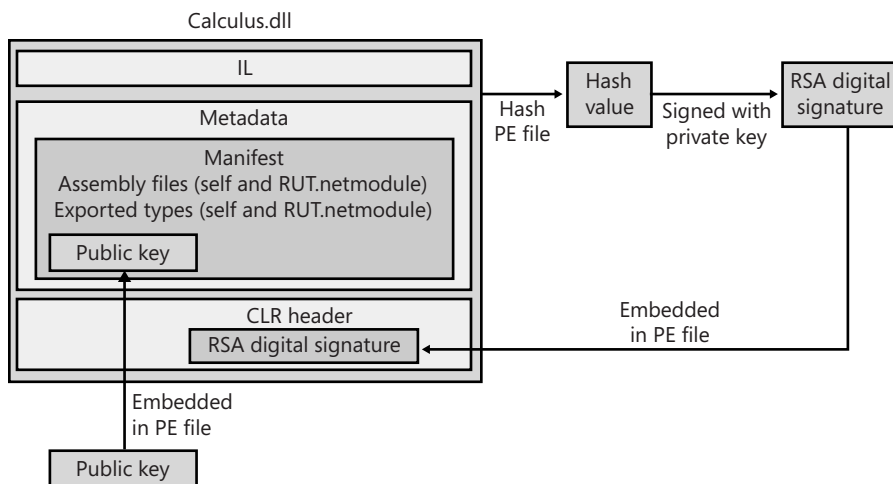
Calculus.dll

IL

Metadata

Manifest
Assembly files (self and RUT.netmodule)
Exported types (self and RUT.netmodule)

Public key

CLR header

RSA digital signature

Hash PE file

Hash value

Signed with private key

RSA digital signature

Embedded in PE file

Embedded in PE file

Public key